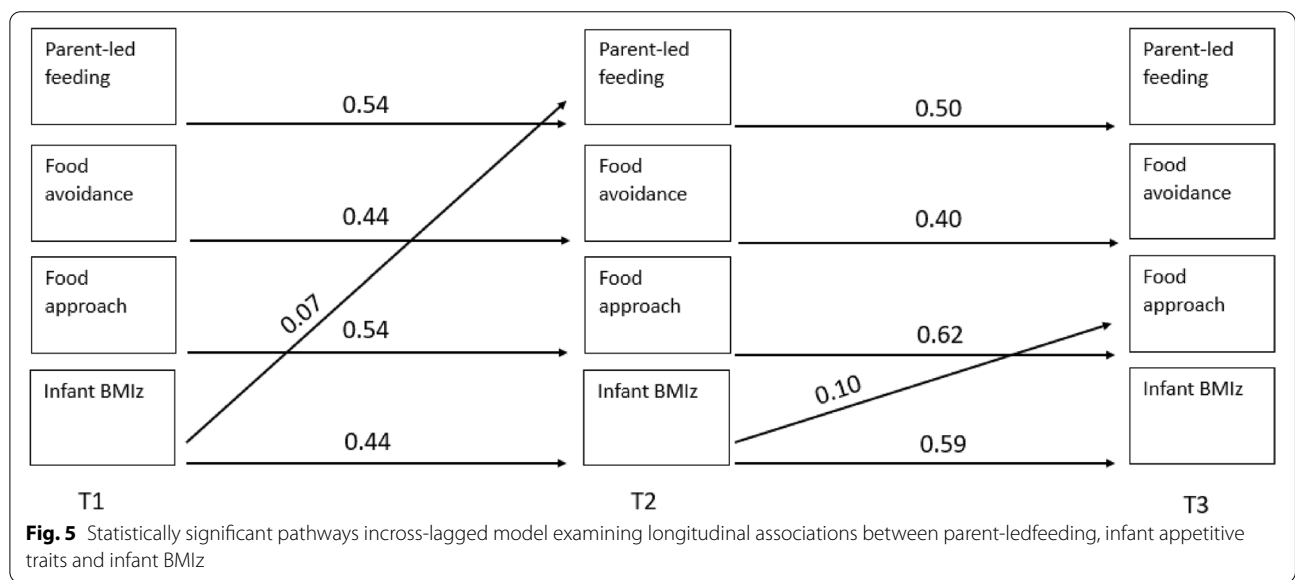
Parent-led feeding

Food avoidance

Food approach

Infant BMIz

0.54

0.44

0.54

0.44

0.07

Parent-led feeding

Food avoidance

Food approach

Infant BMIz

0.50

0.40

0.62

0.59

0.10

Parent-led feeding

Food avoidance

Food approach

Infant BMIz

T1

T2

T3

**Fig. 5** Statistically significant pathways incross-lagged model examining longitudinal associations between parent-ledfeeding, infant appetitive traits and infant BMIz